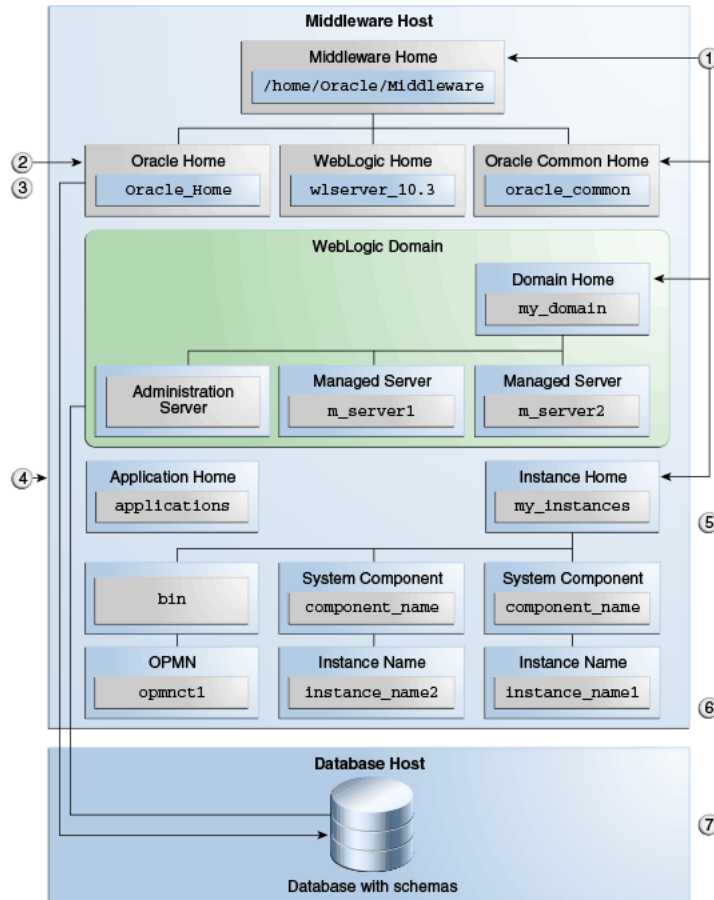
Middleware Host

Middleware Home
/home/Oracle/Middleware

1

2
3

Oracle Home
Oracle_Home

WebLogic Home
wlserver_10.3

Oracle Common Home
oracle_common

WebLogic Domain

Domain Home
my_domain

Administration Server

Managed Server
m_server1

Managed Server
m_server2

4

Application Home
applications

Instance Home
my_instances

5

bin

System Component
component_name

System Component
component_name

OPMN
opmnctl

Instance Name
instance_name2

Instance Name
instance_name1

6

Database Host

7

Database with schemas